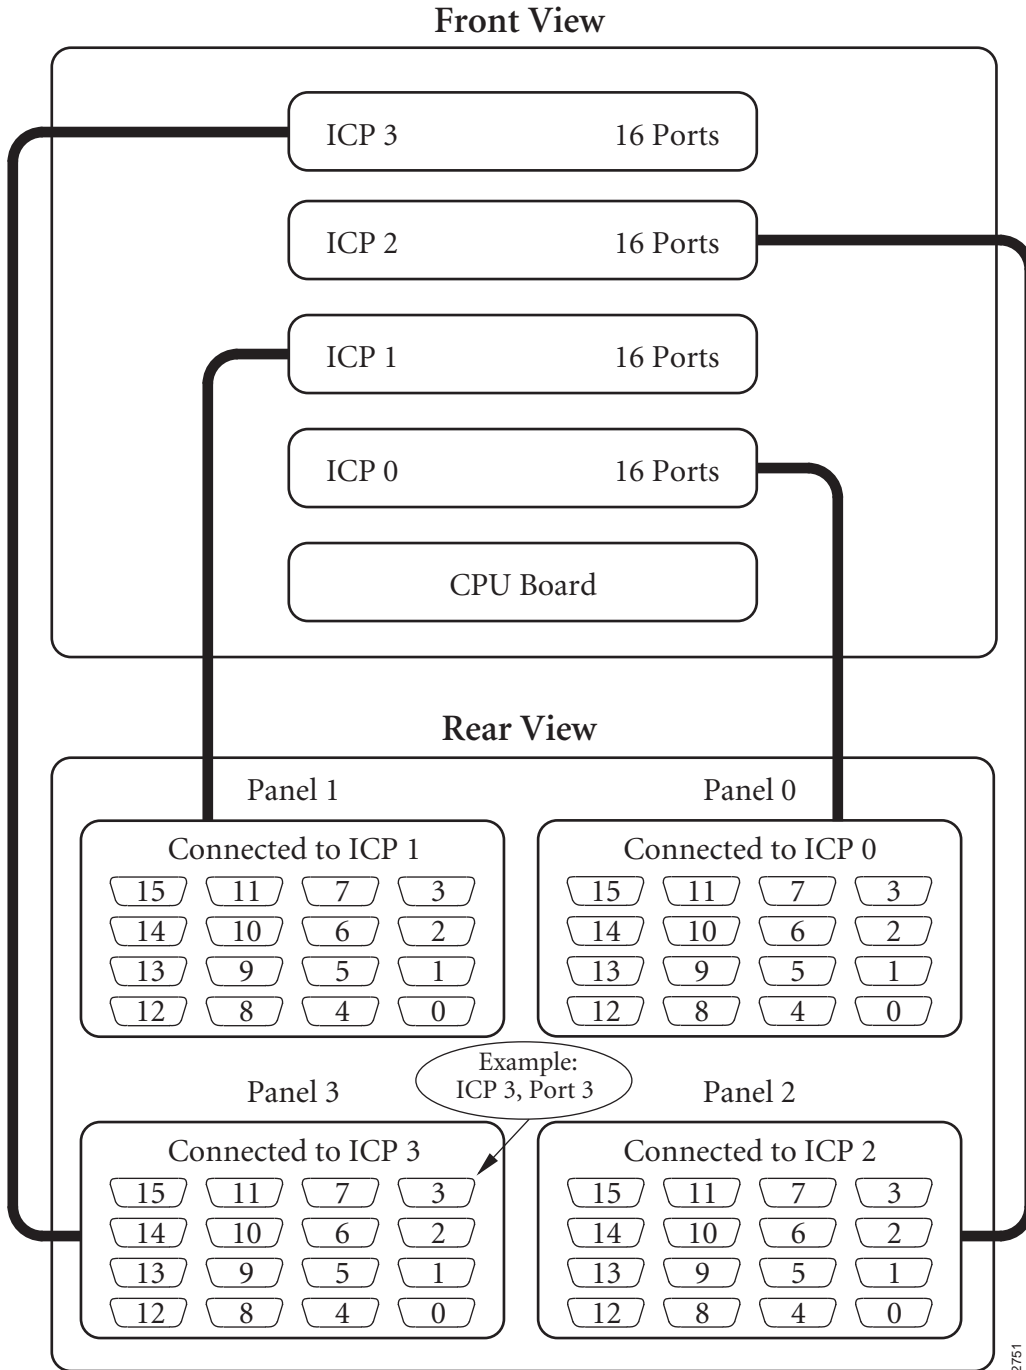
Front View

ICP 3 16 Ports

ICP 2 16 Ports

ICP 1 16 Ports

ICP 0 16 Ports

CPU Board

Rear View

Panel 1

Panel 0

Connected to ICP 1

| 15 | 11 | 7 | 3 |
|---|---|---|---|
| 14 | 10 | 6 | 2 |
| 13 | 9 | 5 | 1 |
| 12 | 8 | 4 | 0 |

Connected to ICP 0

| 15 | 11 | 7 | 3 |
|---|---|---|---|
| 14 | 10 | 6 | 2 |
| 13 | 9 | 5 | 1 |
| 12 | 8 | 4 | 0 |

Example: ICP 3, Port 3

Panel 3

Panel 2

Connected to ICP 3

| 15 | 11 | 7 | 3 |
|---|---|---|---|
| 14 | 10 | 6 | 2 |
| 13 | 9 | 5 | 1 |
| 12 | 8 | 4 | 0 |

Connected to ICP 2

| 15 | 11 | 7 | 3 |
|---|---|---|---|
| 14 | 10 | 6 | 2 |
| 13 | 9 | 5 | 1 |
| 12 | 8 | 4 | 0 |

2751